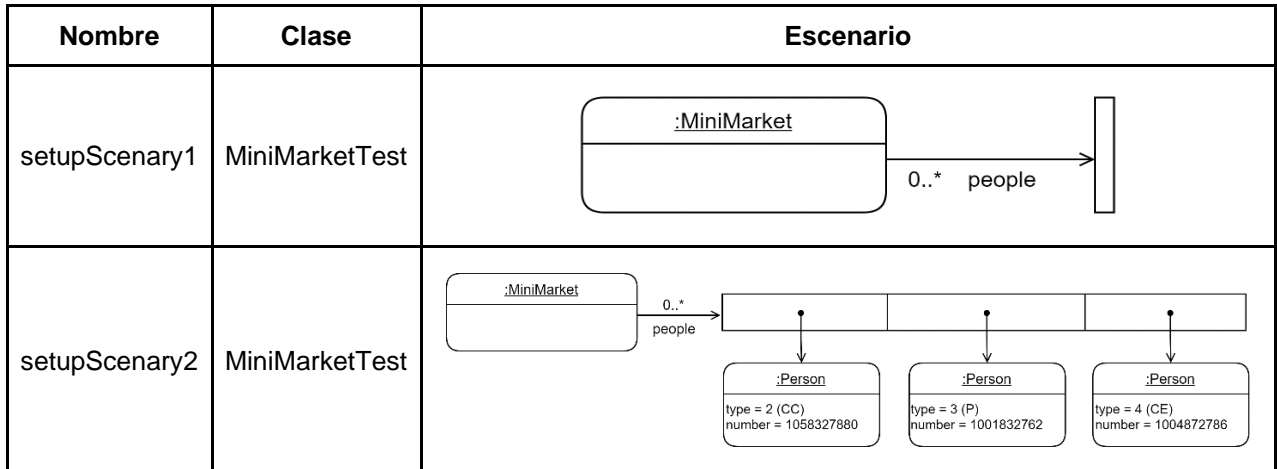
| Nombre | Clase | Escenario |
|---|---|---|
| setupScenary1 | MiniMarketTest | :MiniMarket 0..* people |
| setupScenary2 | MiniMarketTest | :MiniMarket 0..* people :Person type = 2 (CC) number = 1058327880 :Person type = 3 (P) number = 1001832762 :Person type = 4 (CE) number = 1004872786 |